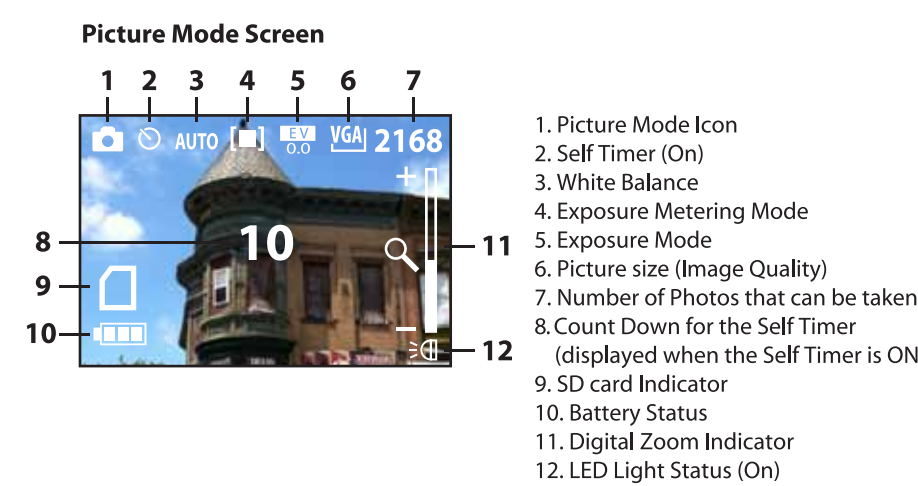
Picture Mode Screen

1 2 3 4 5 6 7

AUTO [■] EV 0.0 VGA 2168

+

8 10

11

9

10

−

12

1. Picture Mode Icon
2. Self Timer (On)
3. White Balance
4. Exposure Metering Mode
5. Exposure Mode
6. Picture size (Image Quality)
7. Number of Photos that can be taken
8. Count Down for the Self Timer (displayed when the Self Timer is ON
9. SD card Indicator
10. Battery Status
11. Digital Zoom Indicator
12. LED Light Status (On)